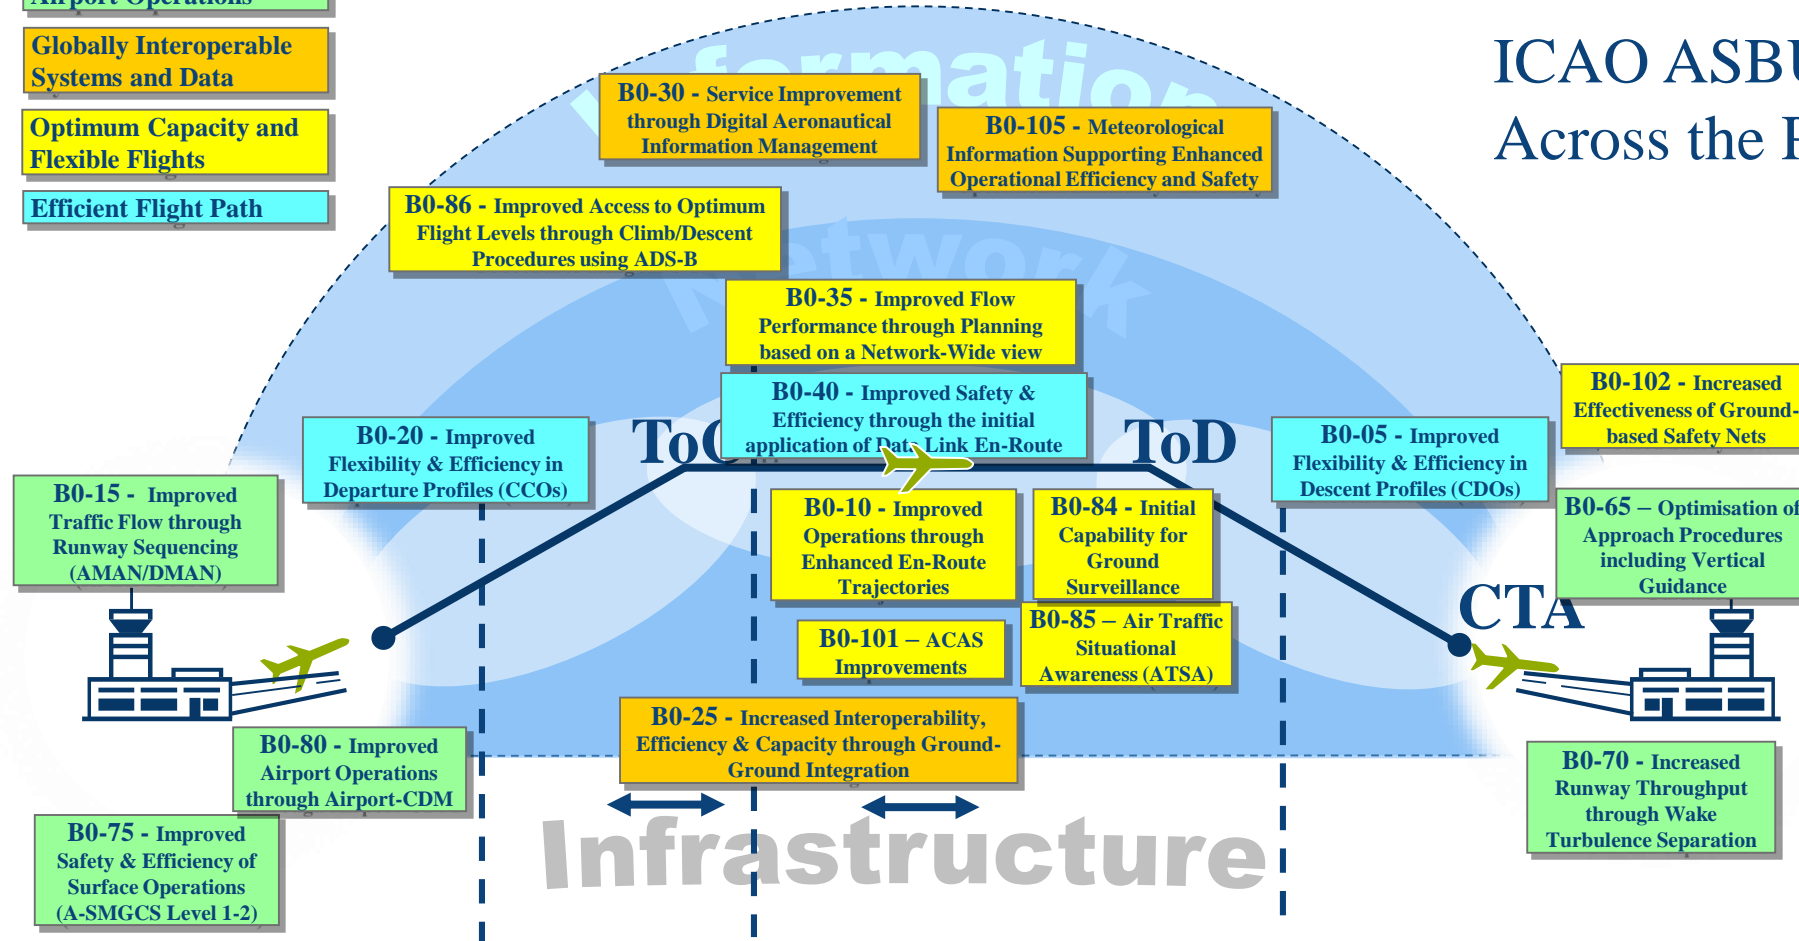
Airport Operations

Globally Interoperable Systems and Data

Optimum Capacity and Flexible Flights

Efficient Flight Path

ICAO ASBU
Across the F

Information

Network

B0-30 - Service Improvement through Digital Aeronautical Information Management

B0-105 - Meteorological Information Supporting Enhanced Operational Efficiency and Safety

B0-86 - Improved Access to Optimum Flight Levels through Climb/Descent Procedures using ADS-B

B0-35 - Improved Flow Performance through Planning based on a Network-Wide view

B0-40 - Improved Safety & Efficiency through the initial application of Data Link En-Route

B0-102 - Increased Effectiveness of Ground-based Safety Nets

B0-20 - Improved Flexibility & Efficiency in Departure Profiles (CCOs)

ToC

ToD

B0-05 - Improved Flexibility & Efficiency in Descent Profiles (CDOs)

B0-15 - Improved Traffic Flow through Runway Sequencing (AMAN/DMAN)

B0-10 - Improved Operations through Enhanced En-Route Trajectories

B0-84 - Initial Capability for Ground Surveillance

B0-65 – Optimisation of Approach Procedures including Vertical Guidance

CTA

B0-85 – Air Traffic Situational Awareness (ATSA)

B0-101 – ACAS Improvements

B0-25 - Increased Interoperability, Efficiency & Capacity through Ground-Ground Integration

B0-80 - Improved Airport Operations through Airport-CDM

B0-70 - Increased Runway Throughput through Wake Turbulence Separation

B0-75 - Improved Safety & Efficiency of Surface Operations (A-SMGCS Level 1-2)

Infrastructure